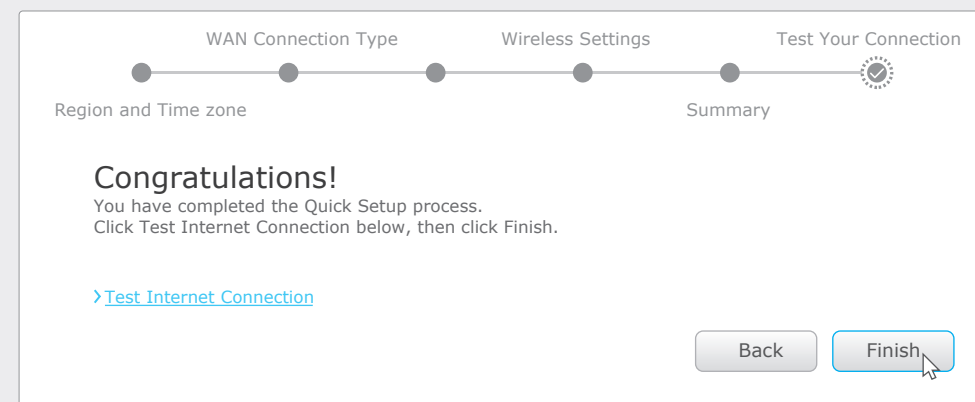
WAN Connection Type

Wireless Settings

Test Your Connection

Region and Time zone

Summary

Congratulations!
You have completed the Quick Setup process.
Click Test Internet Connection below, then click Finish.

Test Internet Connection

Back

Finish